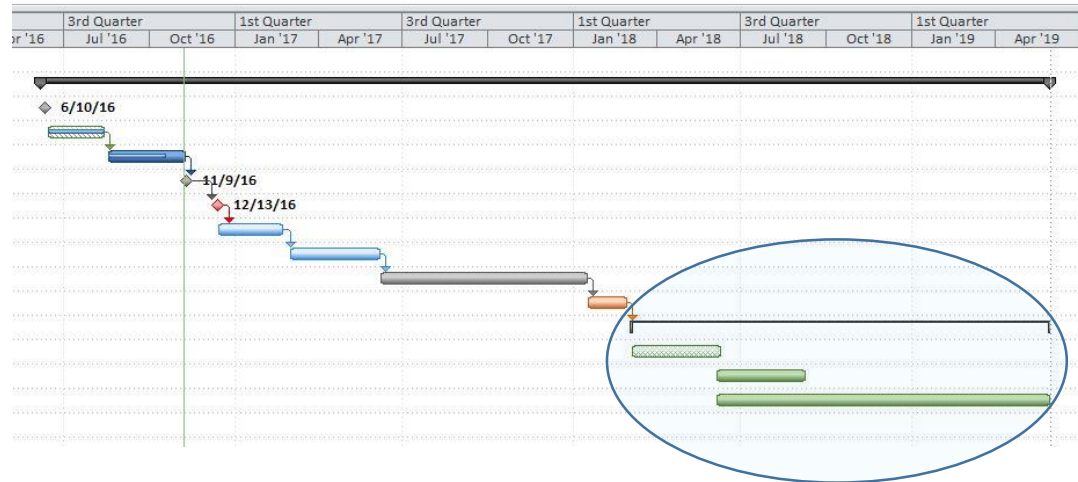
| | 3rd Quarter | | 1st Quarter | | 3rd Quarter | | 1st Quarter | | 3rd Quarter | | 1st Quarter | |
|---|---|---|---|---|---|---|---|---|---|---|---|---|
| r '16 | Jul '16 | Oct '16 | Jan '17 | Apr '17 | Jul '17 | Oct '17 | Jan '18 | Apr '18 | Jul '18 | Oct '18 | Jan '19 | Apr '19 |

6/10/16

11/9/16

12/13/16